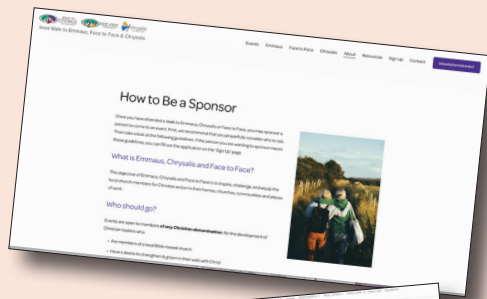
Inve Walk to Emmaus, Face to Face & Chrysalis

Events Emmaus Face to Face Chrysalis About Resources Sign Up Contact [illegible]

How to Be a Sponsor

Once you have attended a Walk to Emmaus, Chrysalis or Face to Face, you may sponsor a person to come to an event. First, we recommend that you prayerfully consider who to ask. Then take a look at the following guidelines. If the person you are wanting to sponsor meets these guidelines you can fill out the application on the 'Sign Up' page.

What is Emmaus, Chrysalis and Face to Face?

The objective of Emmaus, Chrysalis and Face to Face is to inspire, challenge, and equip the local church members for Christian action in their homes, churches, communities and places of work.

Who should go?

Events are open to members of any Christian denomination for the development of Christian leaders who:

• Are members of a local Bible-based church

• Have a desire to strengthen & grow in their walk with Christ